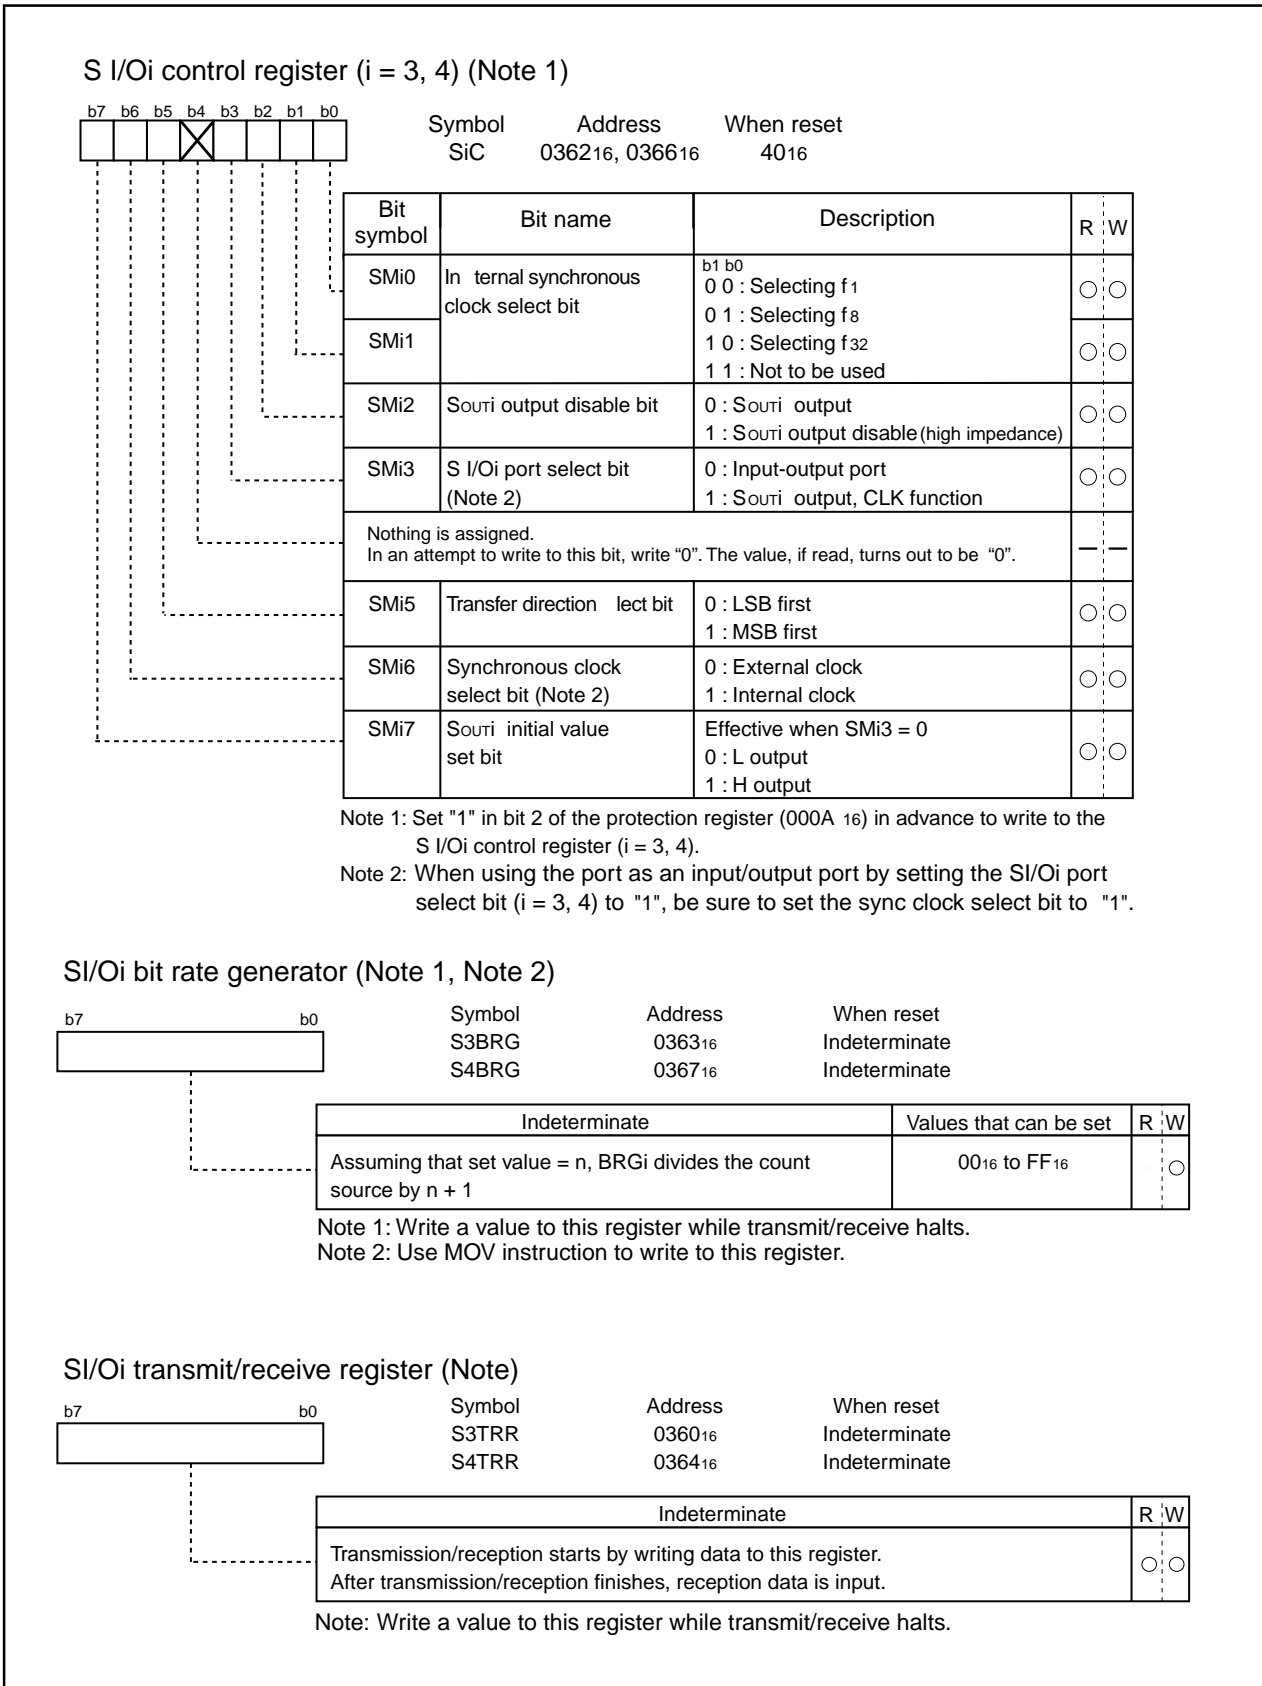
S I/Oi control register (i = 3, 4) (Note 1)

b7 b6 b5 b4 b3 b2 b1 b0

| Symbol | Address | When reset |
|---|---|---|
| SiC | $0362_{16}$, $0366_{16}$ | $40_{16}$ |

| Bit symbol | Bit name | Description | R | W |
|---|---|---|---|---|
| SMi0 | In ternal synchronous clock select bit | b1 b0<br>0 0 : Selecting $f_1$<br>0 1 : Selecting $f_8$ | ○ | ○ |
| SMi1 | | 1 0 : Selecting $f_{32}$<br>1 1 : Not to be used | ○ | ○ |
| SMi2 | SOUTi output disable bit | 0 : SOUTi output<br>1 : SOUTi output disable (high impedance) | ○ | ○ |
| SMi3 | S I/Oi port select bit (Note 2) | 0 : Input-output port<br>1 : SOUTi output, CLK function | ○ | ○ |
| Nothing is assigned.<br>In an attempt to write to this bit, write "0". The value, if read, turns out to be "0". | | | — | — |
| SMi5 | Transfer direction lect bit | 0 : LSB first<br>1 : MSB first | ○ | ○ |
| SMi6 | Synchronous clock select bit (Note 2) | 0 : External clock<br>1 : Internal clock | ○ | ○ |
| SMi7 | SOUTi initial value set bit | Effective when SMi3 = 0<br>0 : L output<br>1 : H output | ○ | ○ |

Note 1: Set "1" in bit 2 of the protection register ($000A_{16}$) in advance to write to the S I/Oi control register (i = 3, 4).
Note 2: When using the port as an input/output port by setting the SI/Oi port select bit (i = 3, 4) to "1", be sure to set the sync clock select bit to "1".

SI/Oi bit rate generator (Note 1, Note 2)

b7 b0

| Symbol | Address | When reset |
|---|---|---|
| S3BRG | $0363_{16}$ | Indeterminate |
| S4BRG | $0367_{16}$ | Indeterminate |

| Indeterminate | Values that can be set | R | W |
|---|---|---|---|
| Assuming that set value = n, BRGi divides the count source by n + 1 | $00_{16}$ to $FF_{16}$ | | ○ |

Note 1: Write a value to this register while transmit/receive halts.
Note 2: Use MOV instruction to write to this register.

SI/Oi transmit/receive register (Note)

b7 b0

| Symbol | Address | When reset |
|---|---|---|
| S3TRR | $0360_{16}$ | Indeterminate |
| S4TRR | $0364_{16}$ | Indeterminate |

| Indeterminate | R | W |
|---|---|---|
| Transmission/reception starts by writing data to this register.<br>After transmission/reception finishes, reception data is input. | ○ | ○ |

Note: Write a value to this register while transmit/receive halts.